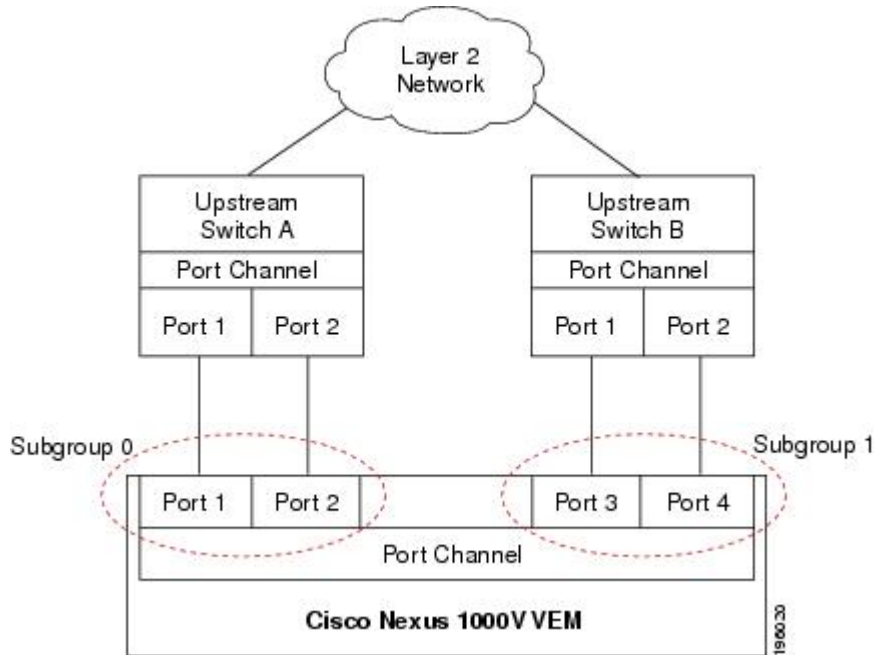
Layer 2 Network

Upstream Switch A

Port Channel

Port 1

Port 2

Upstream Switch B

Port Channel

Port 1

Port 2

Subgroup 0

Subgroup 1

Port 1

Port 2

Port 3

Port 4

Port Channel

Cisco Nexus 1000V VEM

196030